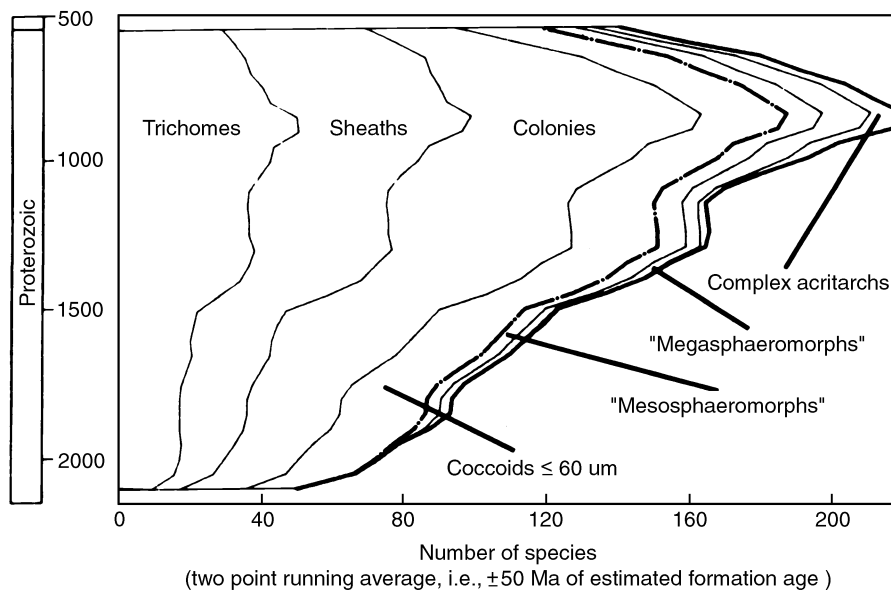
500
1000
1500
2000
Proterozoic

Trichomes
Sheaths
Colonies
Complex acritarchs
"Megasphaeromorphs"
"Mesosphaeromorphs"
Coccoids ≤ 60 um

0
40
80
120
160
200

Number of species
(two point running average, i.e., ±50 Ma of estimated formation age )